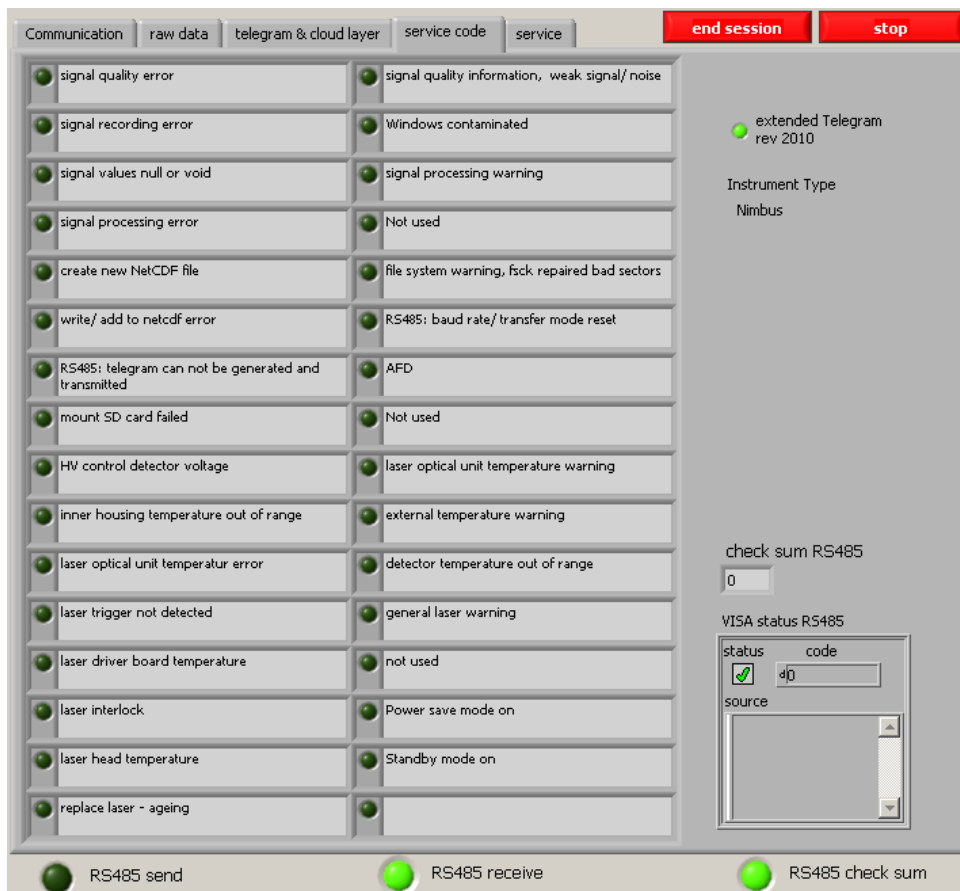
Communication | raw data | telegram & cloud layer | service code | service

end session

stop

signal quality error
signal recording error
signal values null or void
signal processing error
create new NetCDF file
write/ add to netcdf error
RS485: telegram can not be generated and transmitted
mount SD card failed
HV control detector voltage
inner housing temperature out of range
laser optical unit temperatur error
laser trigger not detected
laser driver board temperature
laser interlock
laser head temperature
replace laser - ageing

signal quality information, weak signal/ noise
Windows contaminated
signal processing warning
Not used
file system warning, fsck repaired bad sectors
RS485: baud rate/ transfer mode reset
AFD
Not used
laser optical unit temperature warning
external temperature warning
detector temperature out of range
general laser warning
not used
Power save mode on
Standby mode on

extended Telegram rev 2010

Instrument Type
Nimbus

check sum RS485
0

VISA status RS485
status
code
d0
source

RS485 send
RS485 receive
RS485 check sum